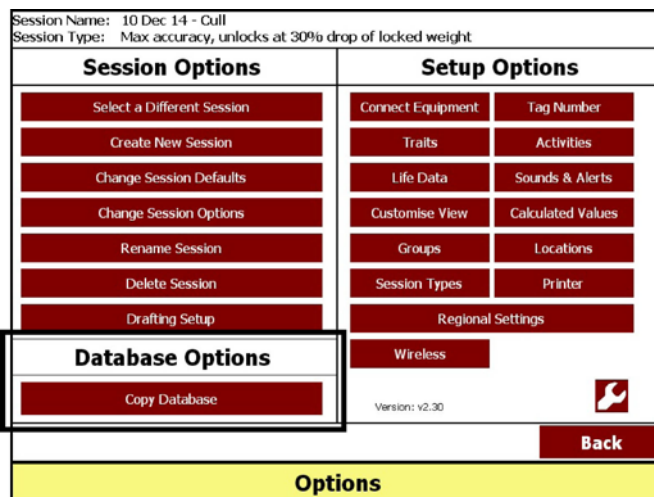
Session Name: 10 Dec 14 - Cull
Session Type: Max accuracy, unlocks at 30% drop of locked weight

Session Options

Select a Different Session

Create New Session

Change Session Defaults

Change Session Options

Rename Session

Delete Session

Drafting Setup

Database Options

Copy Database

Setup Options

Connect Equipment

Tag Number

Traits

Activities

Life Data

Sounds & Alerts

Customise View

Calculated Values

Groups

Locations

Session Types

Printer

Regional Settings

Wireless

Version: v2.30

Back

Options